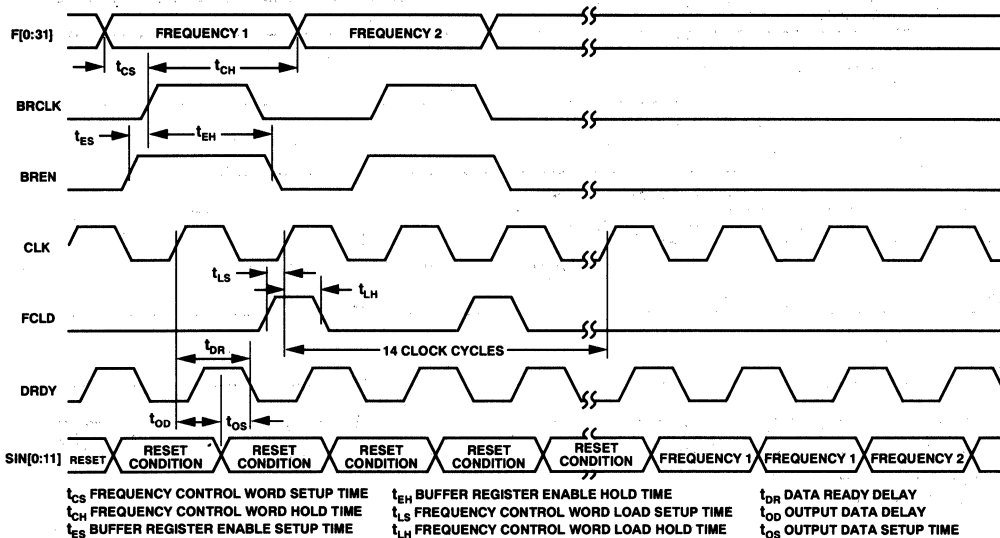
F[0:31]
FREQUENCY 1
FREQUENCY 2
$t_{CS}$
$t_{CH}$
BRCLK
$t_{ES}$
$t_{EH}$
BREN
CLK
$t_{LS}$
$t_{LH}$
FCLD
$t_{DR}$
14 CLOCK CYCLES
DRDY
$t_{OD}$
$t_{OS}$
SIN[0:11] RESET
RESET CONDITION
RESET CONDITION
RESET CONDITION
RESET CONDITION
RESET CONDITION
FREQUENCY 1
FREQUENCY 1
FREQUENCY 2

$t_{CS}$ FREQUENCY CONTROL WORD SETUP TIME
$t_{CH}$ FREQUENCY CONTROL WORD HOLD TIME
$t_{ES}$ BUFFER REGISTER ENABLE SETUP TIME

$t_{EH}$ BUFFER REGISTER ENABLE HOLD TIME
$t_{LS}$ FREQUENCY CONTROL WORD LOAD SETUP TIME
$t_{LH}$ FREQUENCY CONTROL WORD LOAD HOLD TIME

$t_{DR}$ DATA READY DELAY
$t_{OD}$ OUTPUT DATA DELAY
$t_{OS}$ OUTPUT DATA SETUP TIME